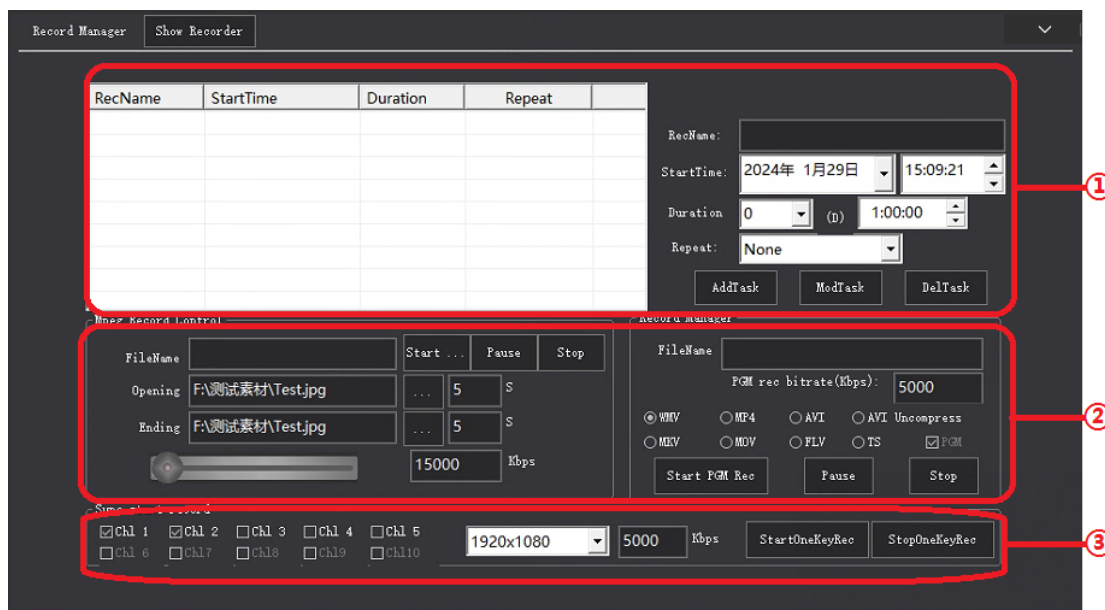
Record Manager
Show Recorder

| RecName | StartTime | Duration | Repeat |
|---|---|---|---|

RecName:
StartTime: 2024年 1月29日 15:09:21
Duration 0 (D) 1:00:00
Repeat: None
AddTask ModTask DelTask

①

Mpeg Record Control
FileName
Start ... Pause Stop
Opening F:\测试素材\Test.jpg ... 5 S
Ending F:\测试素材\Test.jpg ... 5 S
15000 Kbps

Record manager
FileName
PGM rec bitrate(Kbps): 5000
WMV MP4 AVI AVI Uncompress
MKV MOV FLV TS PGM
Start PGM Rec Pause Stop

②

Sync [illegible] Record
Chl 1 Chl 2 Chl 3 Chl 4 Chl 5
Chl 6 Chl7 Chl8 Chl9 Chl10
1920x1080 5000 Kbps
StartOneKeyRec StopOneKeyRec

③